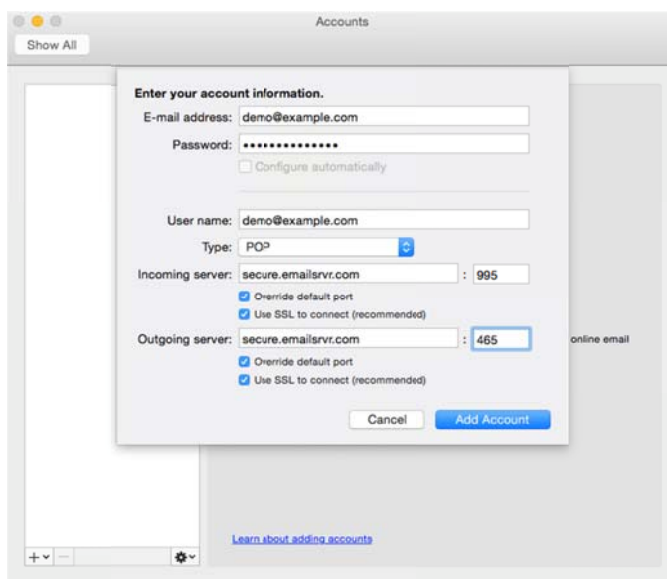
Accounts

Show All

Enter your account information.

E-mail address: demo@example.com

Password: ••••••••••••••

Configure automatically

User name: demo@example.com

Type: POP

Incoming server: secure.emailsrvr.com : 995

Override default port

Use SSL to connect (recommended)

Outgoing server: secure.emailsrvr.com : 465

Override default port

Use SSL to connect (recommended)

Cancel

Add Account

online email

Learn about adding accounts

+ −